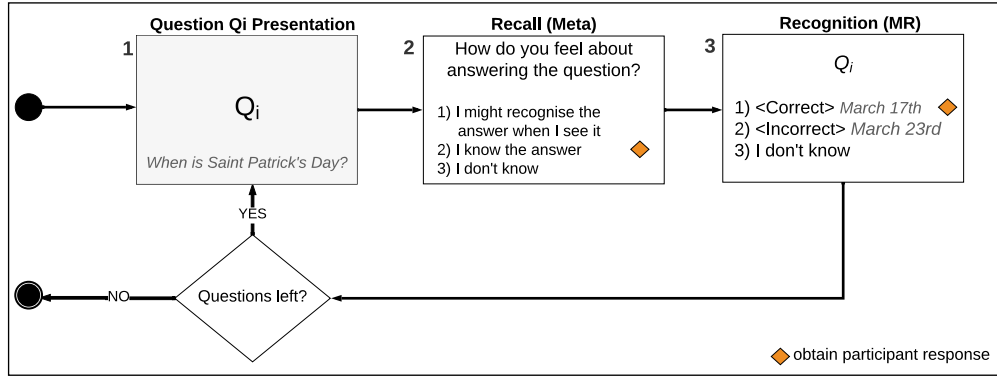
Question Qi Presentation

1

$Q_i$

When is Saint Patrick's Day?

Recall (Meta)

2

How do you feel about answering the question?

1) I might recognise the answer when I see it
2) I know the answer
3) I don't know

Recognition (MR)

3

$Q_i$

1) <Correct> March 17th
2) <Incorrect> March 23rd
3) I don't know

YES

Questions left?

NO

obtain participant response